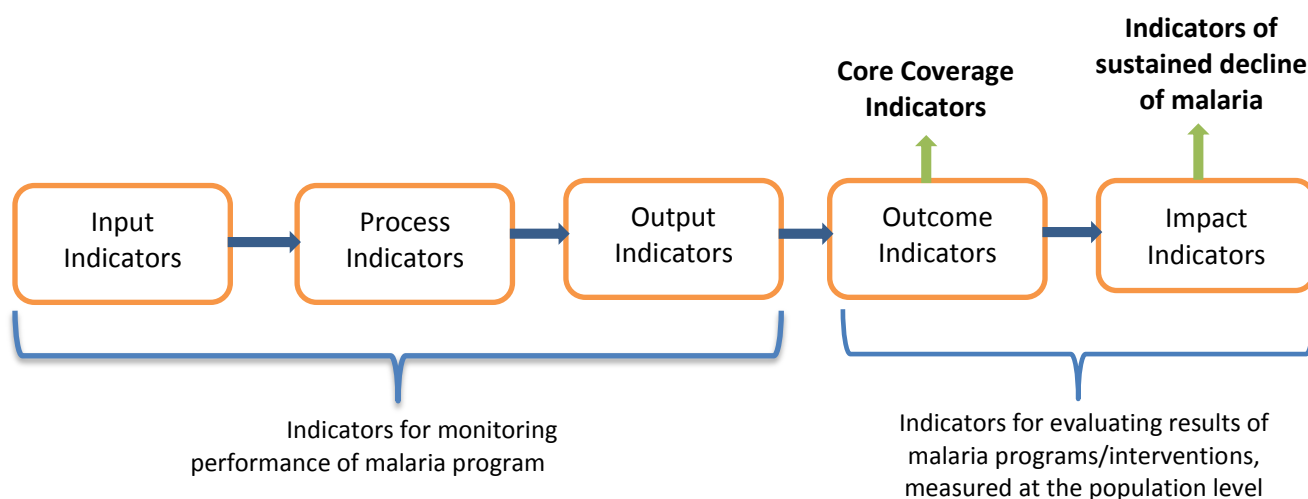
Core Coverage Indicators

Indicators of sustained decline of malaria

Input Indicators

Process Indicators

Output Indicators

Outcome Indicators

Impact Indicators

Indicators for monitoring performance of malaria program

Indicators for evaluating results of malaria programs/interventions, measured at the population level